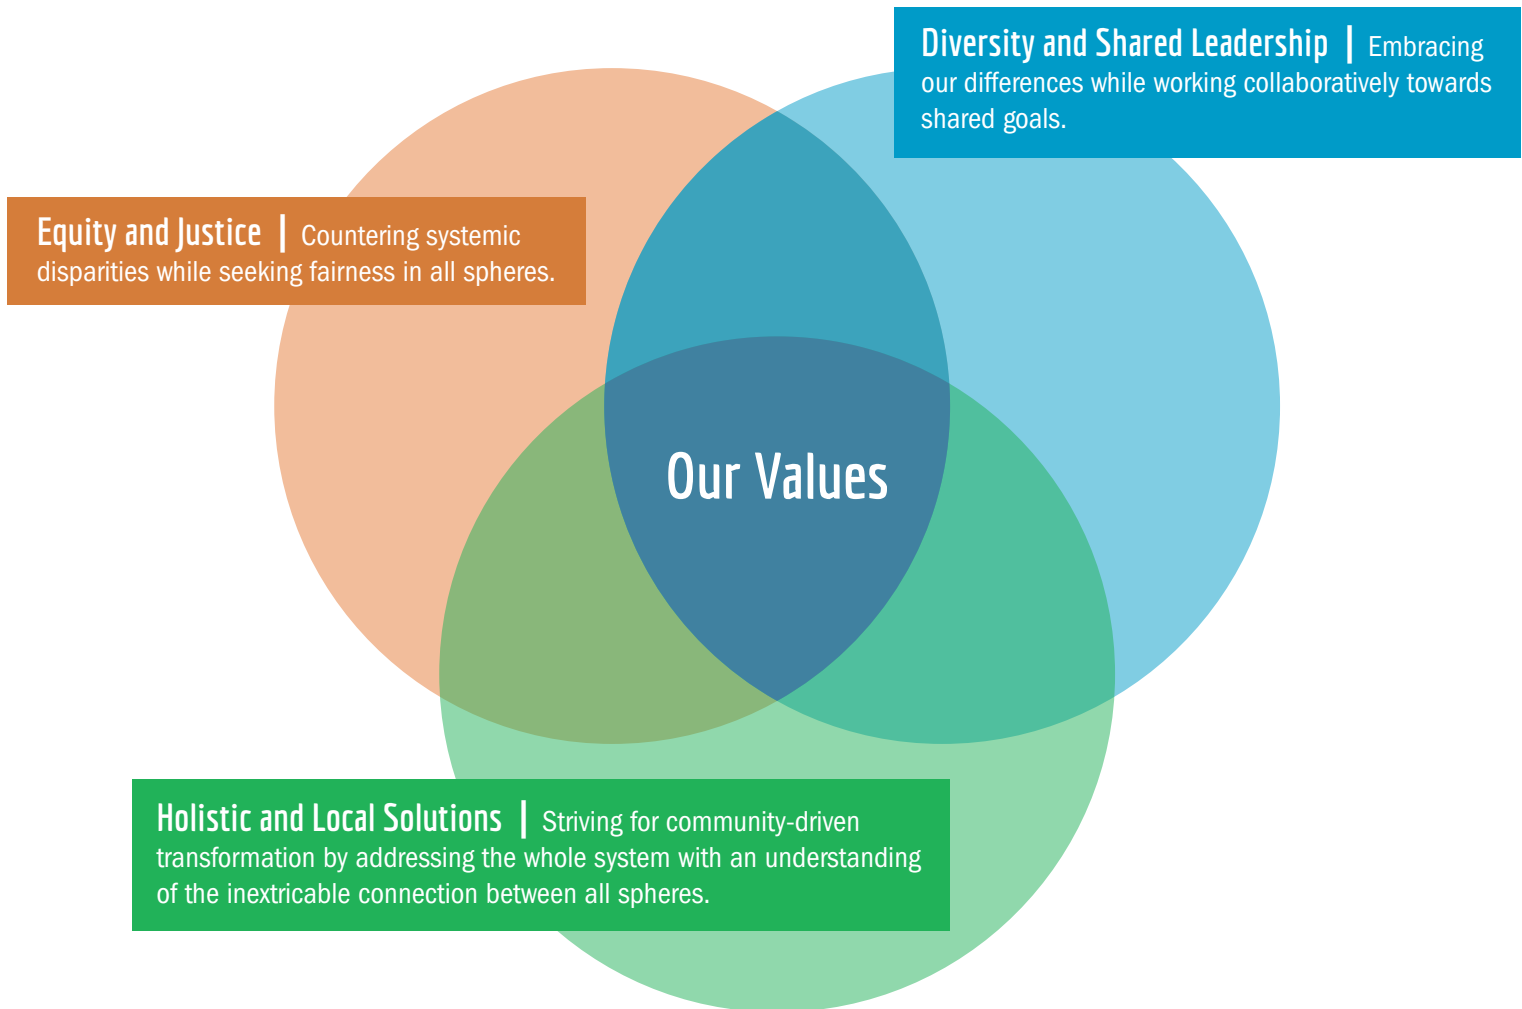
Diversity and Shared Leadership | Embracing our differences while working collaboratively towards shared goals.

Equity and Justice | Countering systemic disparities while seeking fairness in all spheres.

Our Values

Holistic and Local Solutions | Striving for community-driven transformation by addressing the whole system with an understanding of the inextricable connection between all spheres.